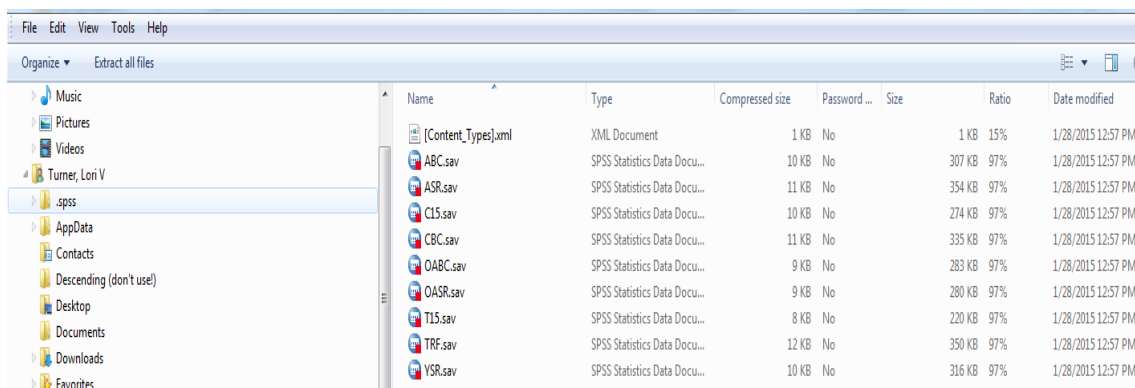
File Edit View Tools Help

Organize ▾ Extract all files

Music
Pictures
Videos
Turner, Lori V
.spss
AppData
Contacts
Descending (don't use!)
Desktop
Documents
Downloads
Favorites

| Name | Type | Compressed size | Password ... | Size | Ratio | Date modified |
|---|---|---|---|---|---|---|
| [Content_Types].xml | XML Document | 1 KB | No | 1 KB | 15% | 1/28/2015 12:57 PM |
| ABC.sav | SPSS Statistics Data Docu... | 10 KB | No | 307 KB | 97% | 1/28/2015 12:57 PM |
| ASR.sav | SPSS Statistics Data Docu... | 11 KB | No | 354 KB | 97% | 1/28/2015 12:57 PM |
| C15.sav | SPSS Statistics Data Docu... | 10 KB | No | 274 KB | 97% | 1/28/2015 12:57 PM |
| CBC.sav | SPSS Statistics Data Docu... | 11 KB | No | 335 KB | 97% | 1/28/2015 12:57 PM |
| OABC.sav | SPSS Statistics Data Docu... | 9 KB | No | 283 KB | 97% | 1/28/2015 12:57 PM |
| OASR.sav | SPSS Statistics Data Docu... | 9 KB | No | 280 KB | 97% | 1/28/2015 12:57 PM |
| T15.sav | SPSS Statistics Data Docu... | 8 KB | No | 220 KB | 97% | 1/28/2015 12:57 PM |
| TRF.sav | SPSS Statistics Data Docu... | 12 KB | No | 350 KB | 97% | 1/28/2015 12:57 PM |
| YSR.sav | SPSS Statistics Data Docu... | 10 KB | No | 316 KB | 97% | 1/28/2015 12:57 PM |